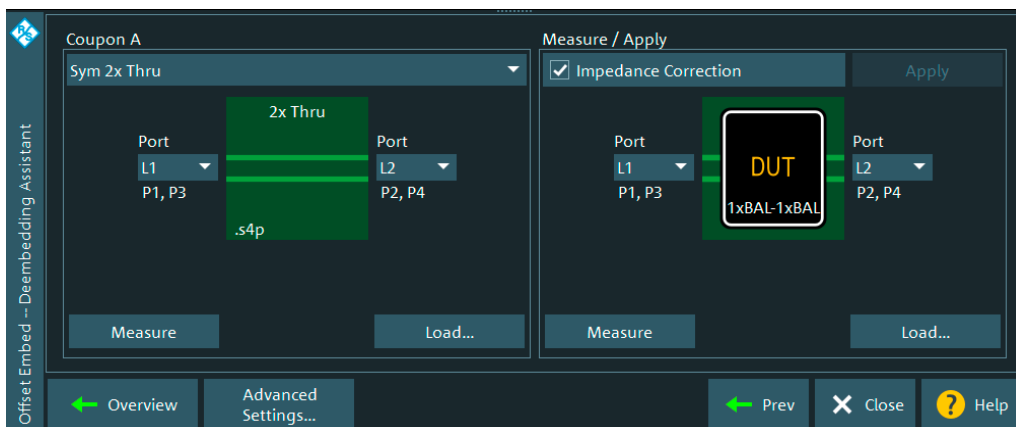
Offset Embed -- Deembedding Assistant

Coupon A

Sym 2x Thru

Port
L1
P1, P3

2x Thru

.s4p

Port
L2
P2, P4

Measure

Load...

Measure / Apply

Impedance Correction

Apply

Port
L1
P1, P3

DUT
1xBAL-1xBAL

Port
L2
P2, P4

Measure

Load...

Overview

Advanced Settings...

Prev

Close

Help